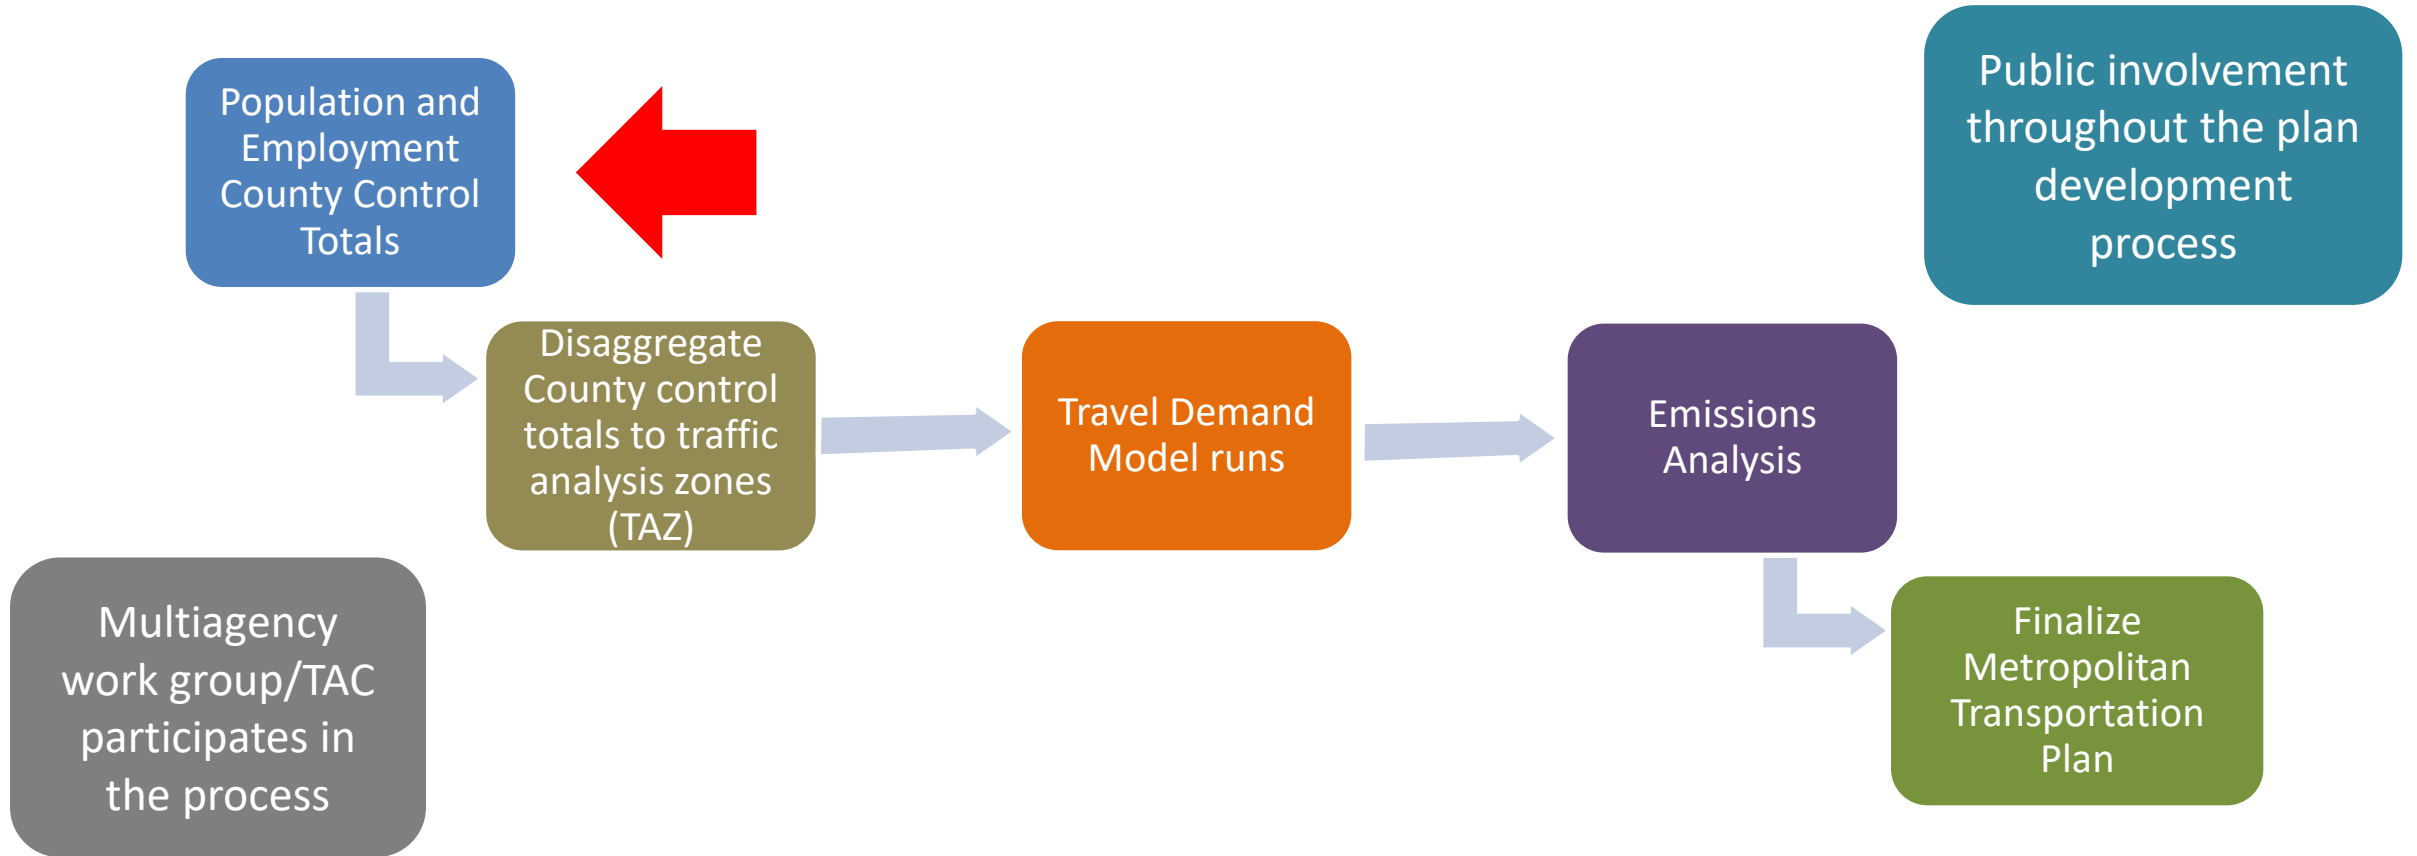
Population and Employment County Control Totals

Public involvement throughout the plan development process

Disaggregate County control totals to traffic analysis zones (TAZ)

Travel Demand Model runs

Emissions Analysis

Multiagency work group/TAC participates in the process

Finalize Metropolitan Transportation Plan